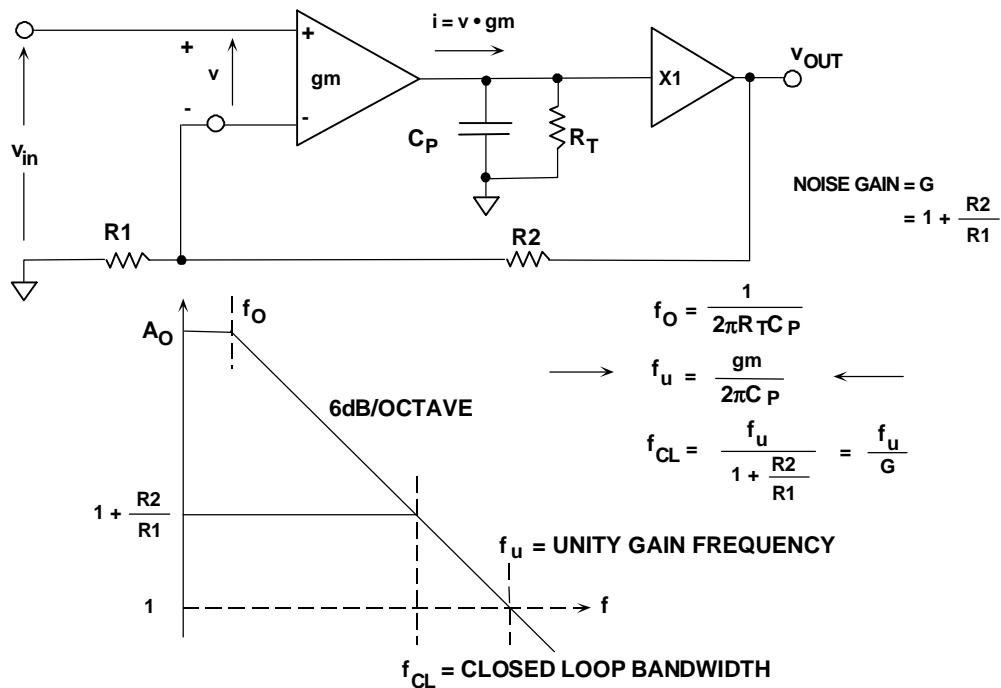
$i = v \cdot gm$

+

+

v

gm

-

-

X1

$v_{OUT}$

$v_{in}$

$C_P$

$R_T$

NOISE GAIN = G

$= 1 + \frac{R2}{R1}$

R1

R2

$f_O$

$A_O$

$f_O = \frac{1}{2\pi R_T C_P}$

$f_u = \frac{gm}{2\pi C_P}$

6dB/OCTAVE

$f_{CL} = \frac{f_u}{1 + \frac{R2}{R1}} = \frac{f_u}{G}$

$1 + \frac{R2}{R1}$

$f_u$ = UNITY GAIN FREQUENCY

1

f

$f_{CL}$ = CLOSED LOOP BANDWIDTH